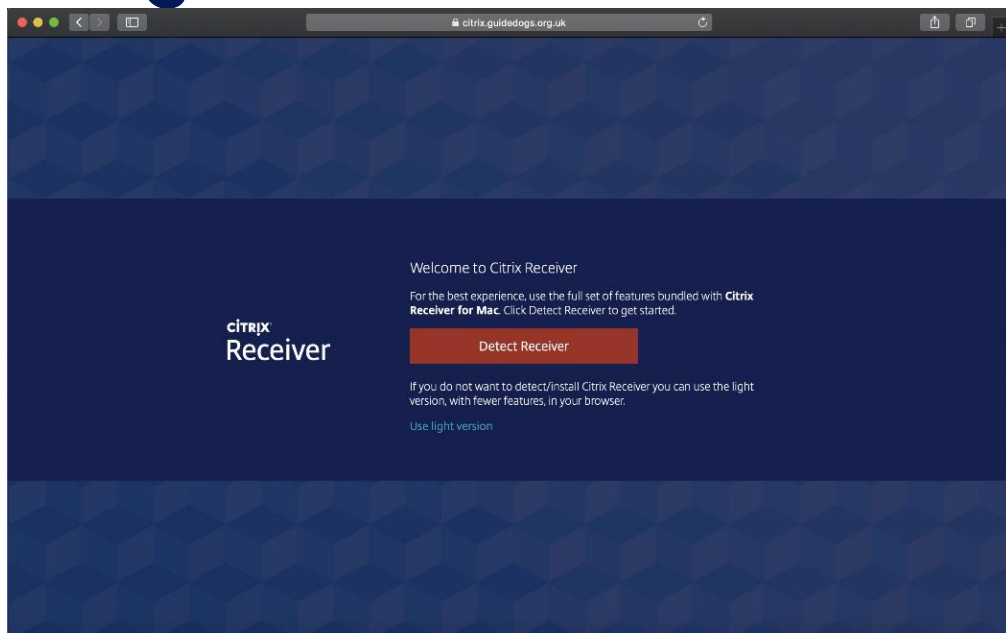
citrix.guidedogs.org.uk

CITRIX
Receiver

Welcome to Citrix Receiver

For the best experience, use the full set of features bundled with **Citrix Receiver for Mac**. Click Detect Receiver to get started.

Detect Receiver

If you do not want to detect/install Citrix Receiver you can use the light version, with fewer features, in your browser.

Use light version